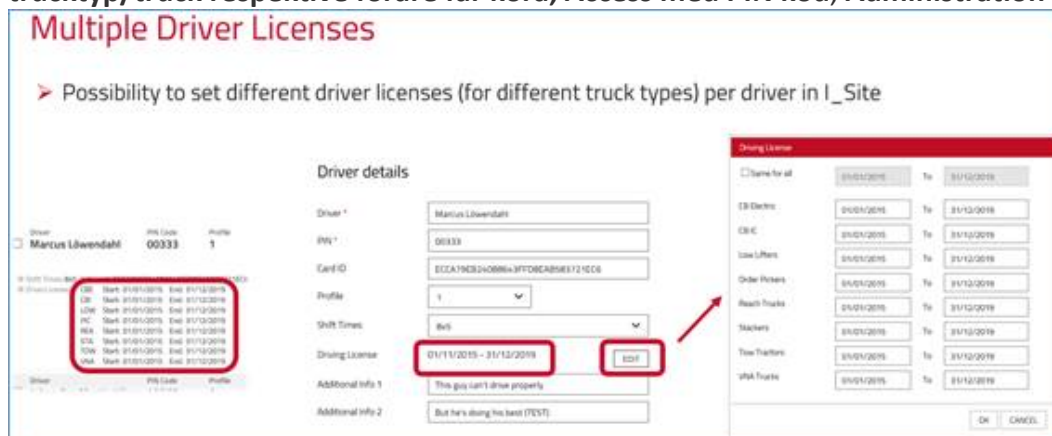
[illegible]

Multiple Driver Licenses

➢ Possibility to set different driver licenses (for different truck types) per driver in I_Site

| Driver | PIN Code | Profile |
|---|---|---|
| Marcus Löwendahl | 00333 | 1 |

CBE Start: 01/01/2015 End: 01/12/2019
CBI Start: 01/01/2015 End: 01/12/2019
LOW Start: 01/01/2015 End: 01/12/2019
PIC Start: 01/01/2015 End: 01/12/2019
REA Start: 01/01/2015 End: 01/12/2019
STA Start: 01/01/2015 End: 01/12/2019
TOW Start: 01/01/2015 End: 01/12/2019
VNA Start: 01/01/2015 End: 01/12/2019

Driver PIN Code Profile

Driver details

Driver * Marcus Löwendahl
PIN * 00333
Card ID ECCA79CB240B86A3FFDBEAB5E5721ECC6
Profile 1
Shift Times 8x5
Driving License 01/11/2015 - 31/12/2019 EDIT
Additional Info 1 This guy can't drive properly
Additional Info 2 But he's doing his best (TEST)

Driving License

| | | | |
|---|---|---|---|
| Same for all | 01/01/2015 | To | 31/12/2019 |
| CB Electric | 01/01/2015 | To | 31/12/2019 |
| CB IC | 01/01/2015 | To | 31/12/2019 |
| Low Lifters | 01/01/2015 | To | 31/12/2019 |
| Order Pickers | 01/01/2015 | To | 31/12/2019 |
| Reach Trucks | 01/01/2015 | To | 31/12/2019 |
| Stackers | 01/01/2015 | To | 31/12/2019 |
| Tow Tractors | 01/01/2015 | To | 31/12/2019 |
| VNA Trucks | 01/01/2015 | To | 31/12/2019 |

OK CANCEL